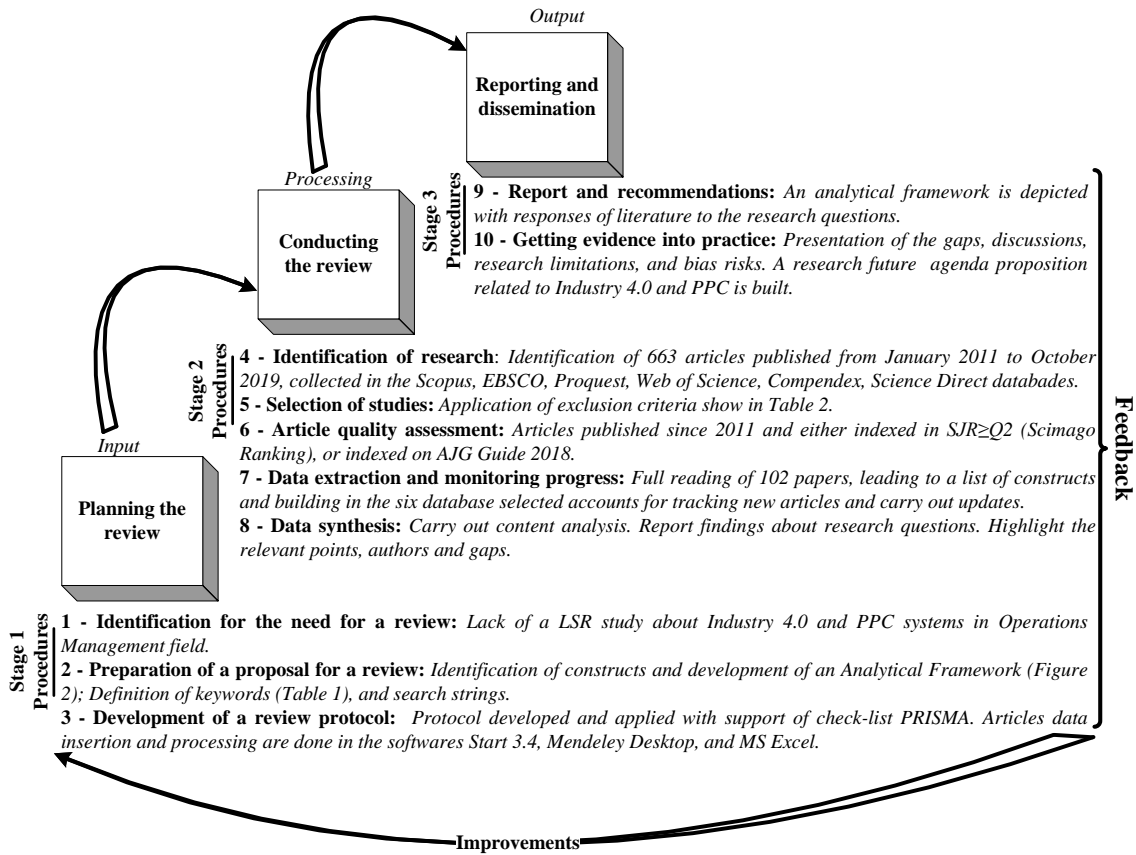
Output

Reporting and dissemination

Processing

Conducting the review

Stage 3 Procedures

9 - Report and recommendations: An analytical framework is depicted with responses of literature to the research questions.

10 - Getting evidence into practice: Presentation of the gaps, discussions, research limitations, and bias risks. A research future agenda proposition related to Industry 4.0 and PPC is built.

Stage 2 Procedures

4 - Identification of research: Identification of 663 articles published from January 2011 to October 2019, collected in the Scopus, EBSCO, Proquest, Web of Science, Compendex, Science Direct databades.

5 - Selection of studies: Application of exclusion criteria show in Table 2.

6 - Article quality assessment: Articles published since 2011 and either indexed in SJR≥Q2 (Scimago Ranking), or indexed on AJG Guide 2018.

7 - Data extraction and monitoring progress: Full reading of 102 papers, leading to a list of constructs and building in the six database selected accounts for tracking new articles and carry out updates.

8 - Data synthesis: Carry out content analysis. Report findings about research questions. Highlight the relevant points, authors and gaps.

Input

Planning the review

Stage 1 Procedures

1 - Identification for the need for a review: Lack of a LSR study about Industry 4.0 and PPC systems in Operations Management field.

2 - Preparation of a proposal for a review: Identification of constructs and development of an Analytical Framework (Figure 2); Definition of keywords (Table 1), and search strings.

3 - Development of a review protocol: Protocol developed and applied with support of check-list PRISMA. Articles data insertion and processing are done in the softwares Start 3.4, Mendeley Desktop, and MS Excel.

Feedback

Improvements